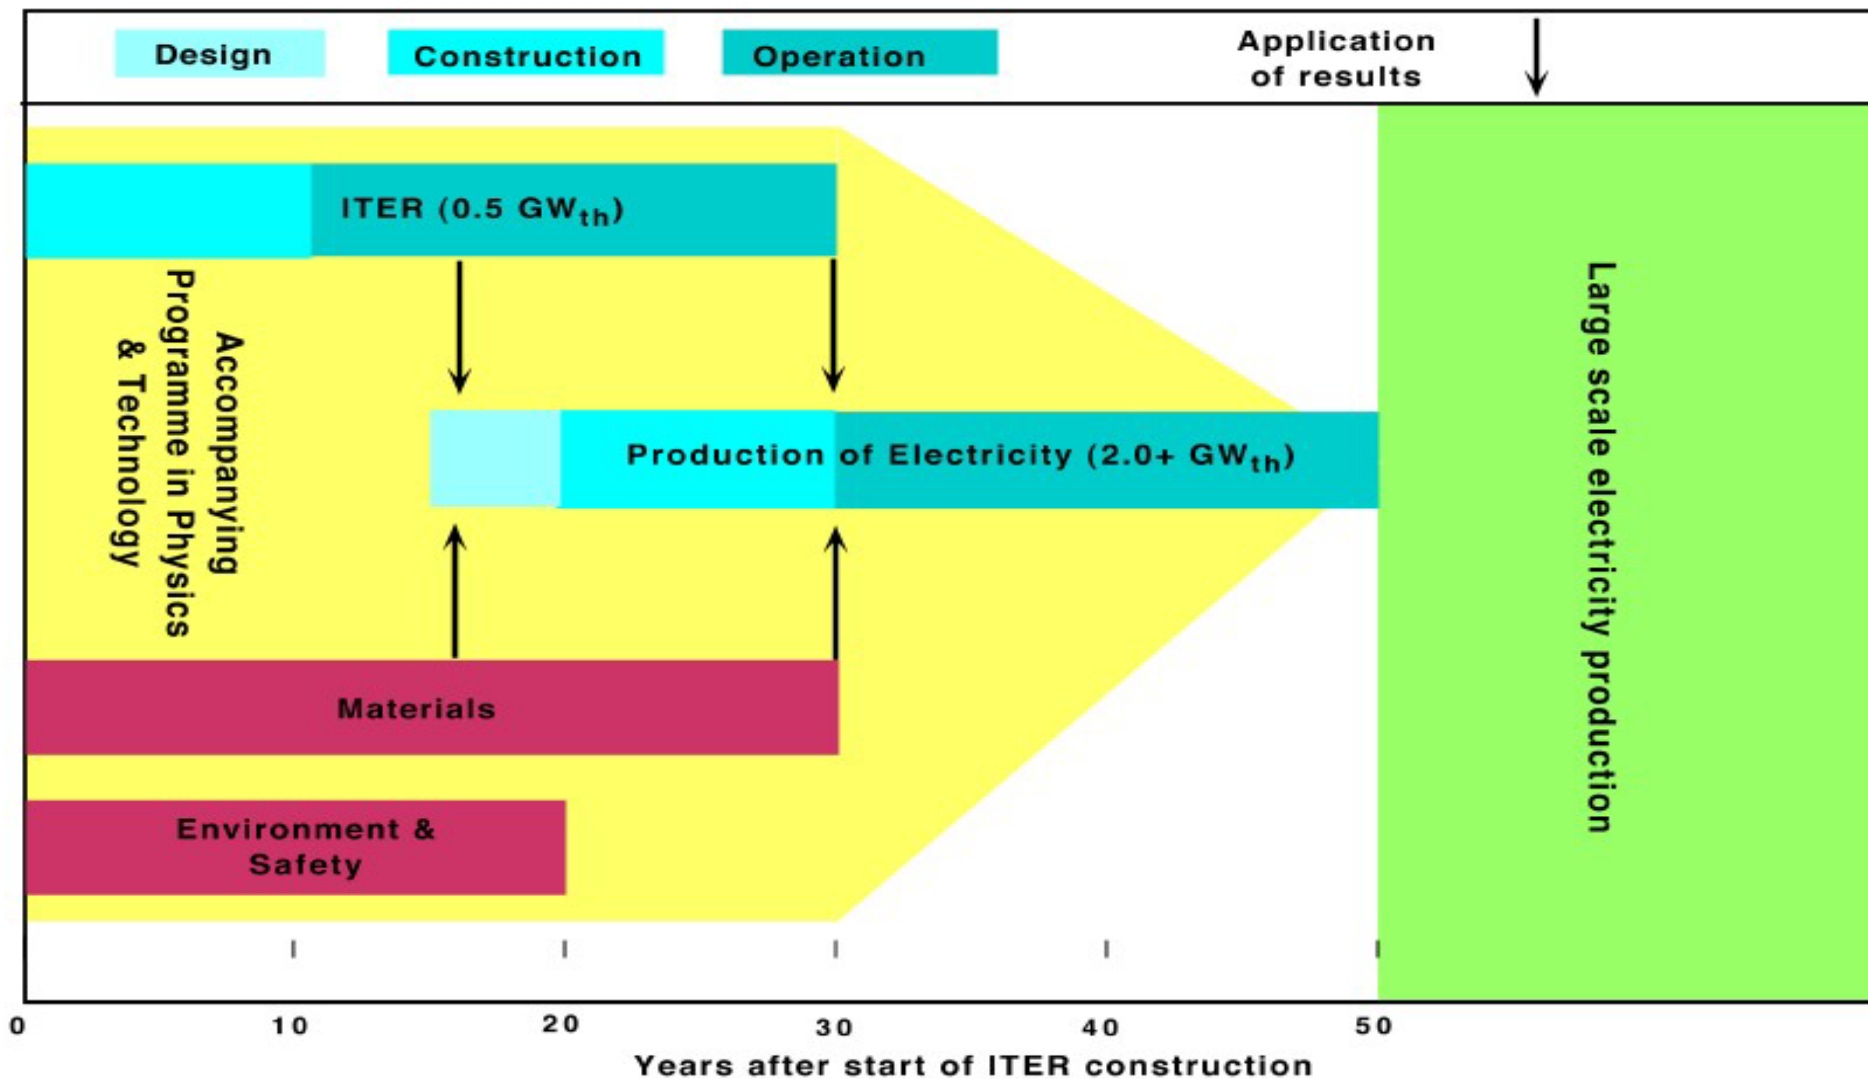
Design
Construction
Operation
Application of results

ITER (0.5 $GW_{th}$)

Accompanying Programme in Physics & Technology

Production of Electricity (2.0+ $GW_{th}$)

Materials

Environment & Safety

Large scale electricity production

0
10
20
30
40
50
Years after start of ITER construction